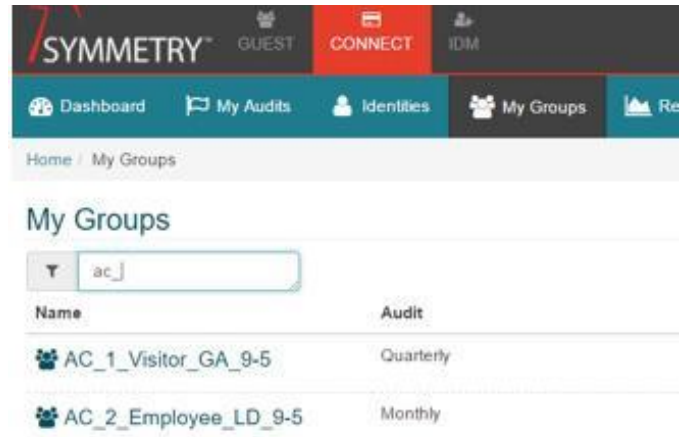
SYMMETRY™ GUEST CONNECT IDM

Dashboard My Audits Identities My Groups Re

Home / My Groups

My Groups

ac_|

| Name | Audit |
|---|---|
| AC_1_Visitor_GA_9-5 | Quarterly |
| AC_2_Employee_LD_9-5 | Monthly |